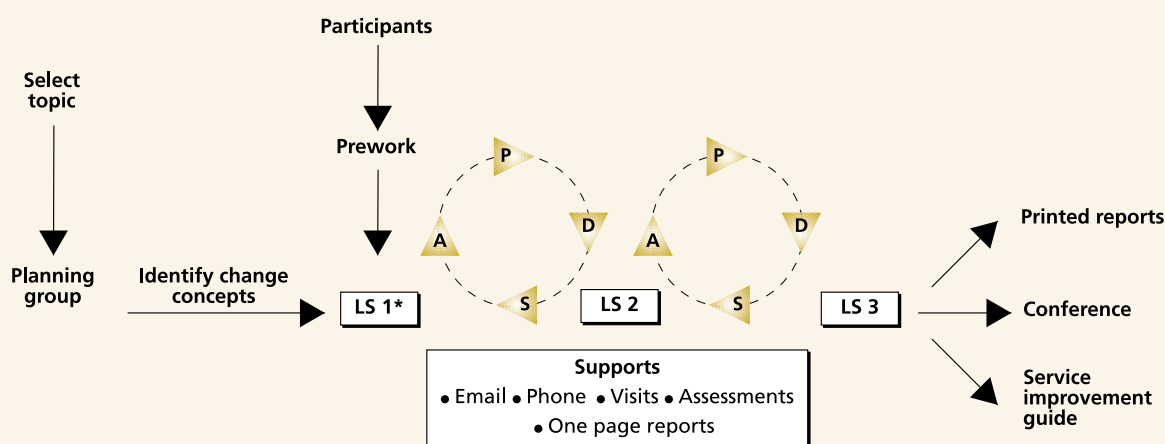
Participants

Select topic

Prework

P

P

A

D

A

D

Planning group

Identify change concepts

LS 1*

S

LS 2

S

LS 3

Printed reports

Conference

Service improvement guide

Supports
• Email • Phone • Visits • Assessments
• One page reports